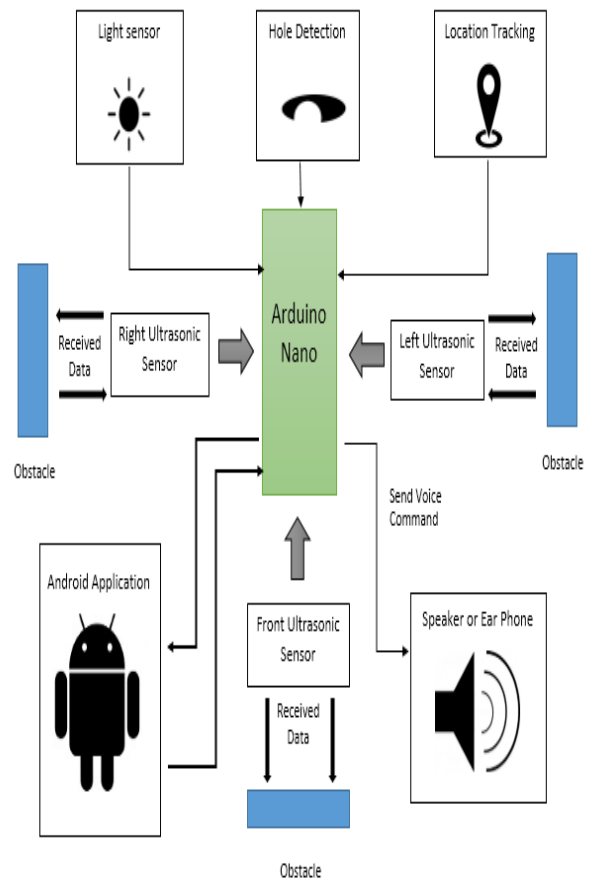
Light sensor

Hole Detection

Location Tracking

Received Data

Right Ultrasonic Sensor

Arduino Nano

Left Ultrasonic Sensor

Received Data

Obstacle

Obstacle

Send Voice Command

Android Application

Front Ultrasonic Sensor

Speaker or Ear Phone

Received Data

Obstacle